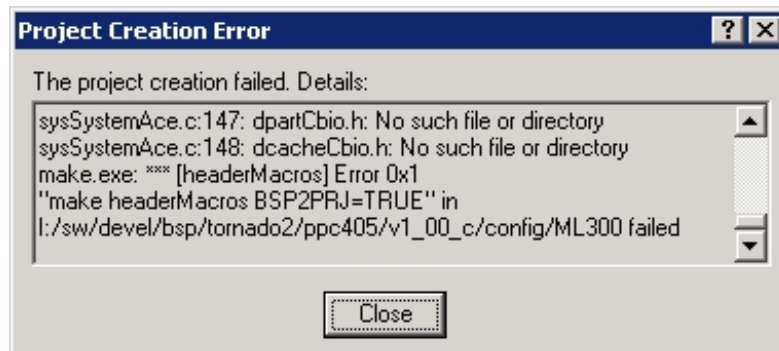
Project Creation Error

?

The project creation failed. Details:

sysSystemAce.c:147: dpartCbio.h: No such file or directory
sysSystemAce.c:148: dcacheCbio.h: No such file or directory
make.exe: *** [headerMacros] Error 0x1
"make headerMacros BSP2PRJ=TRUE" in
l:/sw/devel/bsp/tornado2/ppc405/v1_00_c/config/ML300 failed

Close